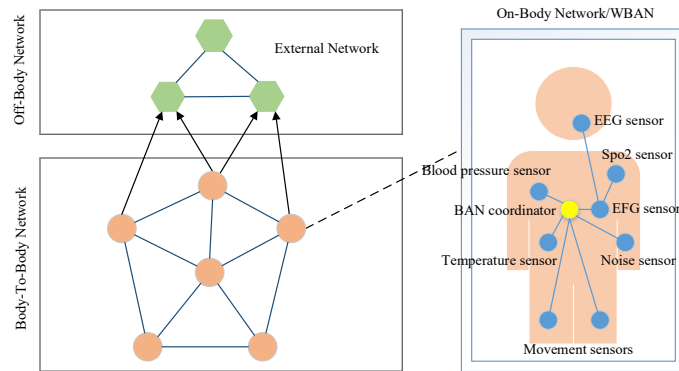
Off-Body Network

External Network

Body-To-Body Network

On-Body Network/WBAN

EEG sensor

Spo2 sensor

Blood pressure sensor

BAN coordinator

EFG sensor

Temperature sensor

Noise sensor

Movement sensors